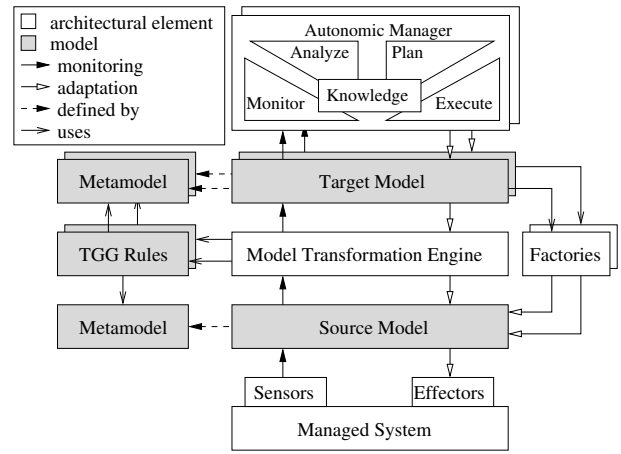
architectural element
model
monitoring
adaptation
defined by
uses

Autonomic Manager
Analyze
Plan
Monitor
Knowledge
Execute

Metamodel
Target Model
TGG Rules
Model Transformation Engine
Factories
Metamodel
Source Model
Sensors
Effectors
Managed System